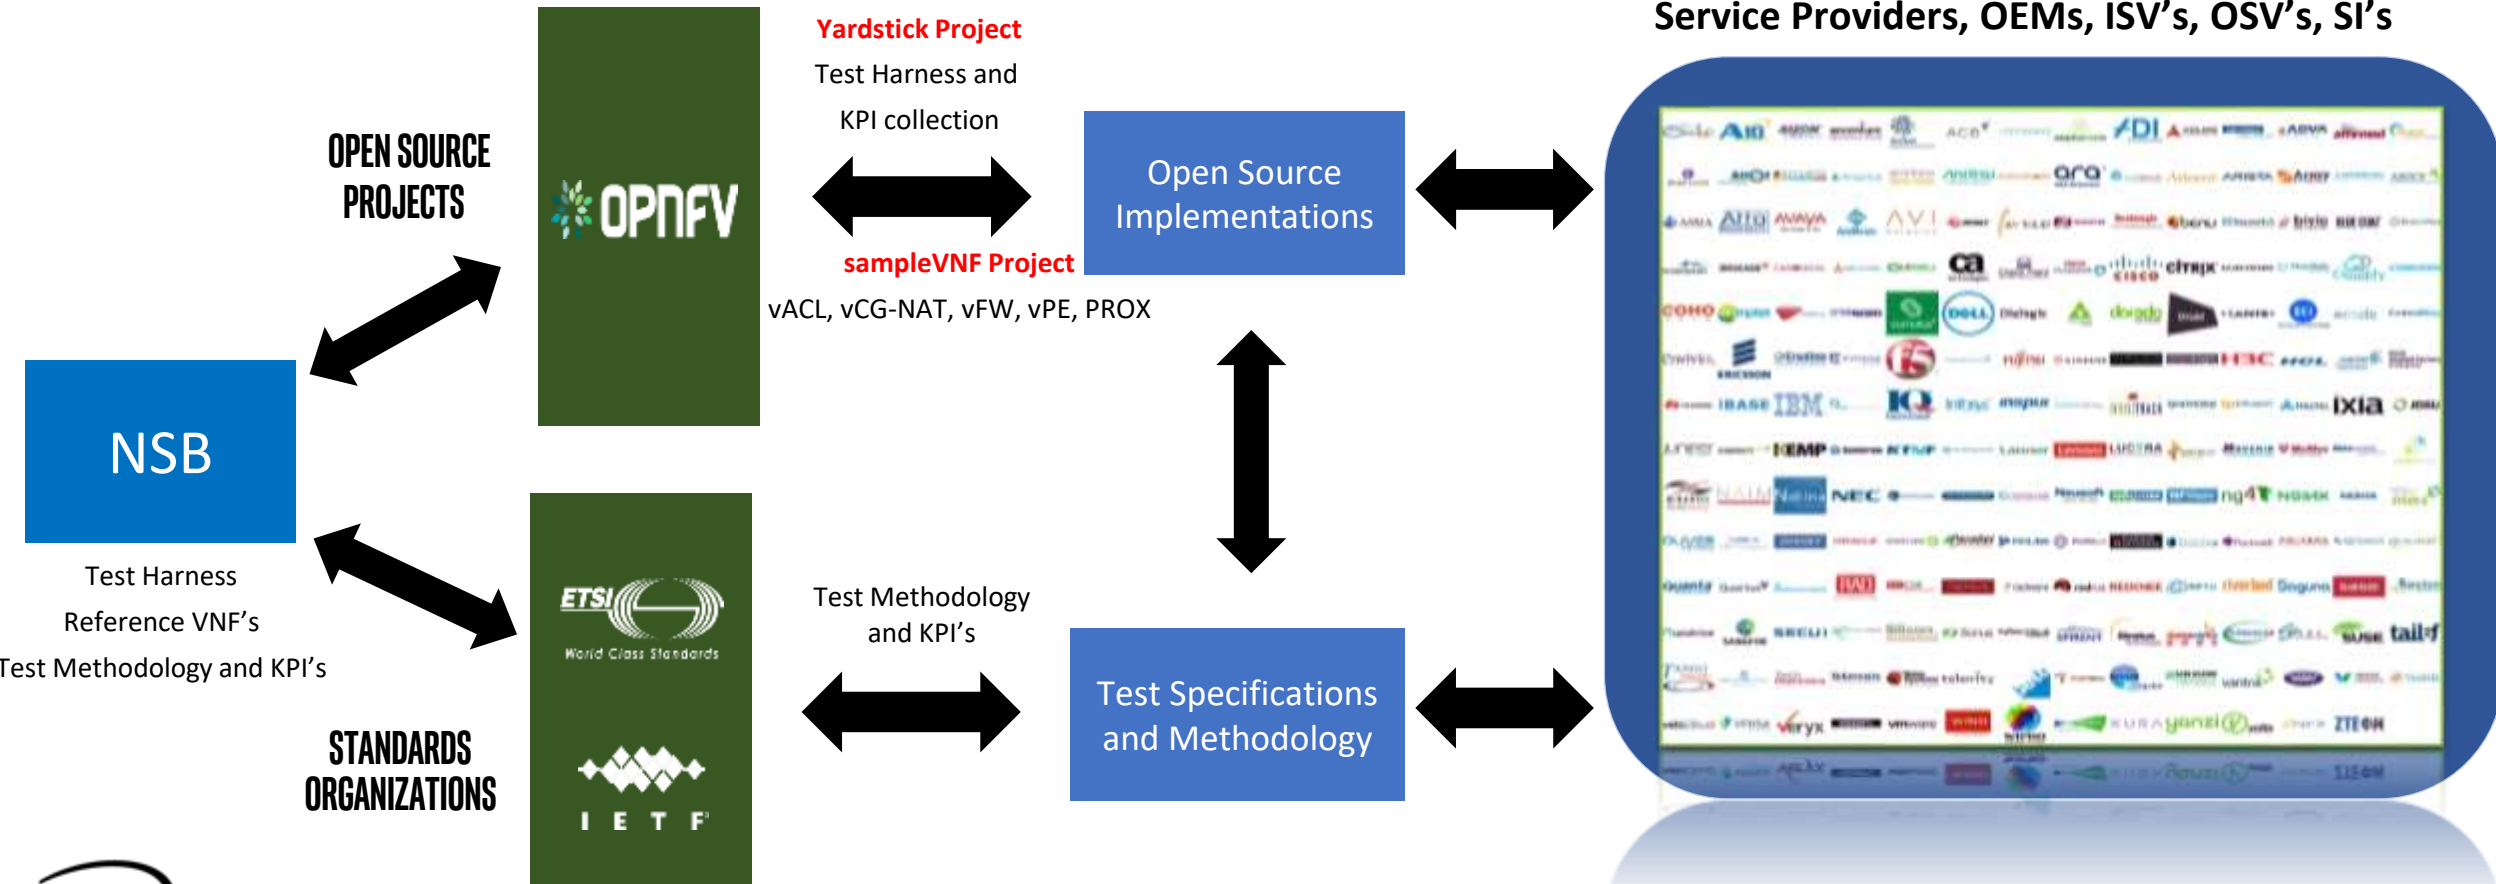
Service Providers, OEMs, ISV's, OSV's, SI's

OPEN SOURCE PROJECTS

OPNFV

Yardstick Project

Test Harness and

KPI collection

Open Source Implementations

sampleVNF Project

vACL, vCG-NAT, vFW, vPE, PROX

NSB

Test Harness

Reference VNF's

Test Methodology and KPI's

ETSI

World Class Standards

IETF

Test Methodology and KPI's

Test Specifications and Methodology

STANDARDS ORGANIZATIONS